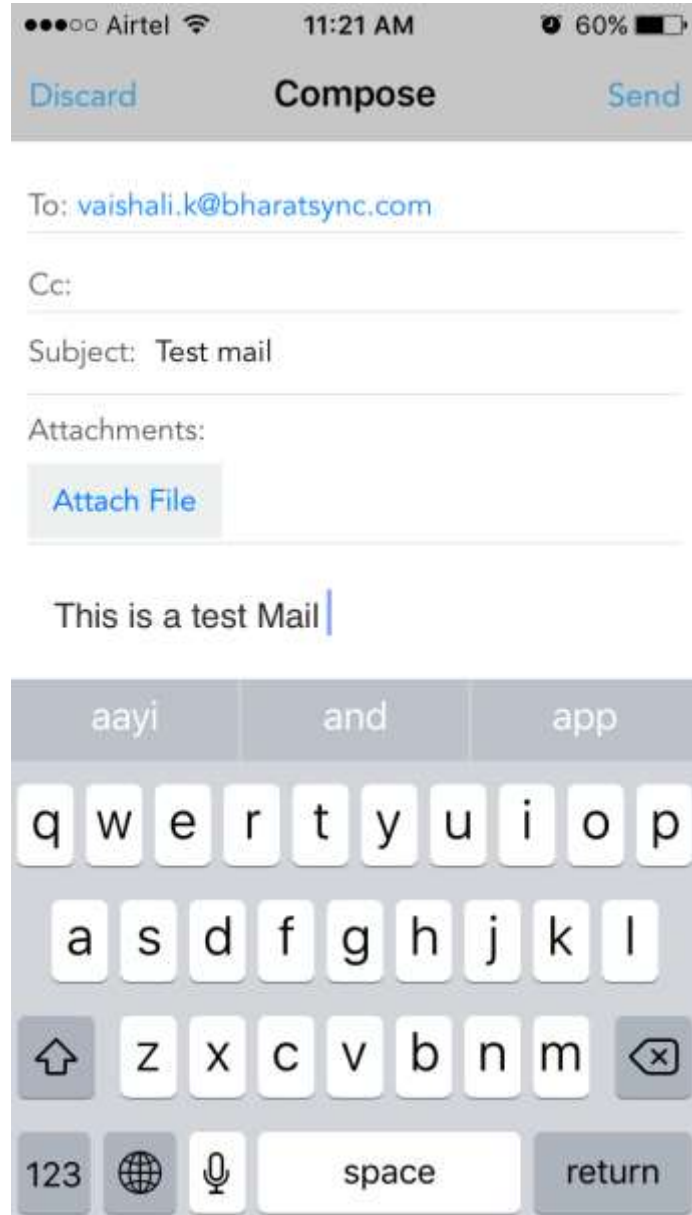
●●●○○ Airtel 11:21 AM 60%

Discard Compose Send

To: vaishali.k@bharatsync.com

Cc:

Subject: Test mail

Attachments:

Attach File

This is a test Mail

aayi and app

q w e r t y u i o p

a s d f g h j k l

z x c v b n m

123 space return